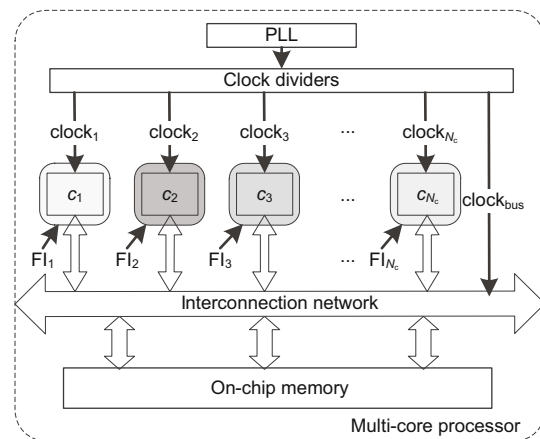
PLL

Clock dividers

$clock_1$ $clock_2$ $clock_3$ ... $clock_{N_c}$

$c_1$ $c_2$ $c_3$ ... $c_{N_c}$ $clock_{bus}$

$FI_1$ $FI_2$ $FI_3$ ... $FI_{N_c}$

Interconnection network

On-chip memory

Multi-core processor